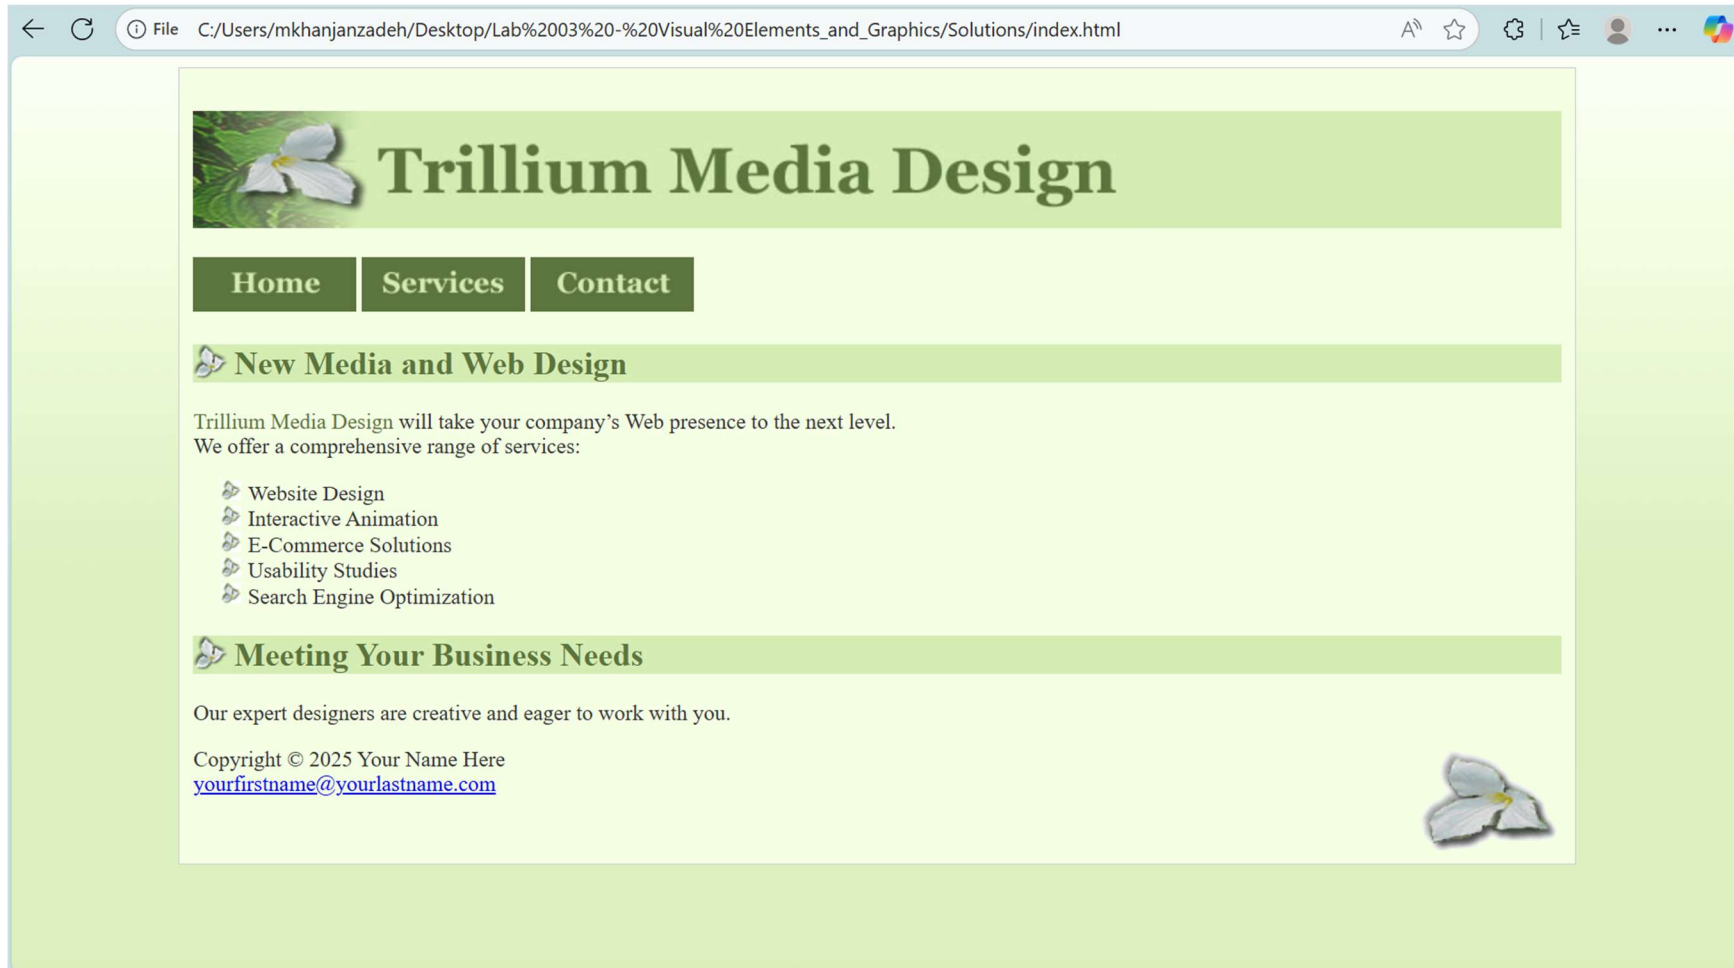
File C:/Users/mkhanjanzadeh/Desktop/Lab%2003%20-%20Visual%20Elements_and_Graphics/Solutions/index.html

Trillium Media Design

Home Services Contact

New Media and Web Design

Trillium Media Design will take your company's Web presence to the next level. We offer a comprehensive range of services:

- Website Design
- Interactive Animation
- E-Commerce Solutions
- Usability Studies
- Search Engine Optimization

Meeting Your Business Needs

Our expert designers are creative and eager to work with you.

Copyright © 2025 Your Name Here
yourfirstname@yourlastname.com